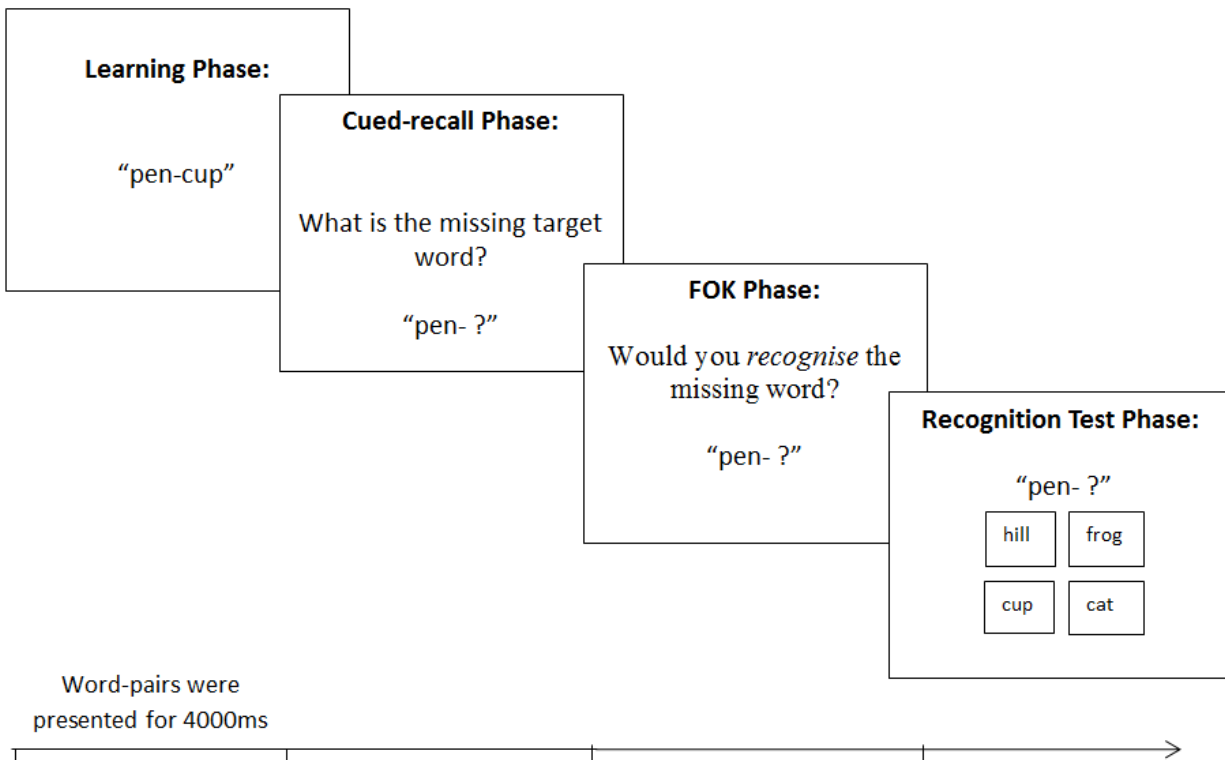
**Learning Phase:**

“pen-cup”

**Cued-recall Phase:**

What is the missing target word?

“pen- ?”

**FOK Phase:**

Would you *recognise* the missing word?

“pen- ?”

**Recognition Test Phase:**

“pen- ?”

| hill | frog |
|---|---|
| cup | cat |

Word-pairs were presented for 4000ms